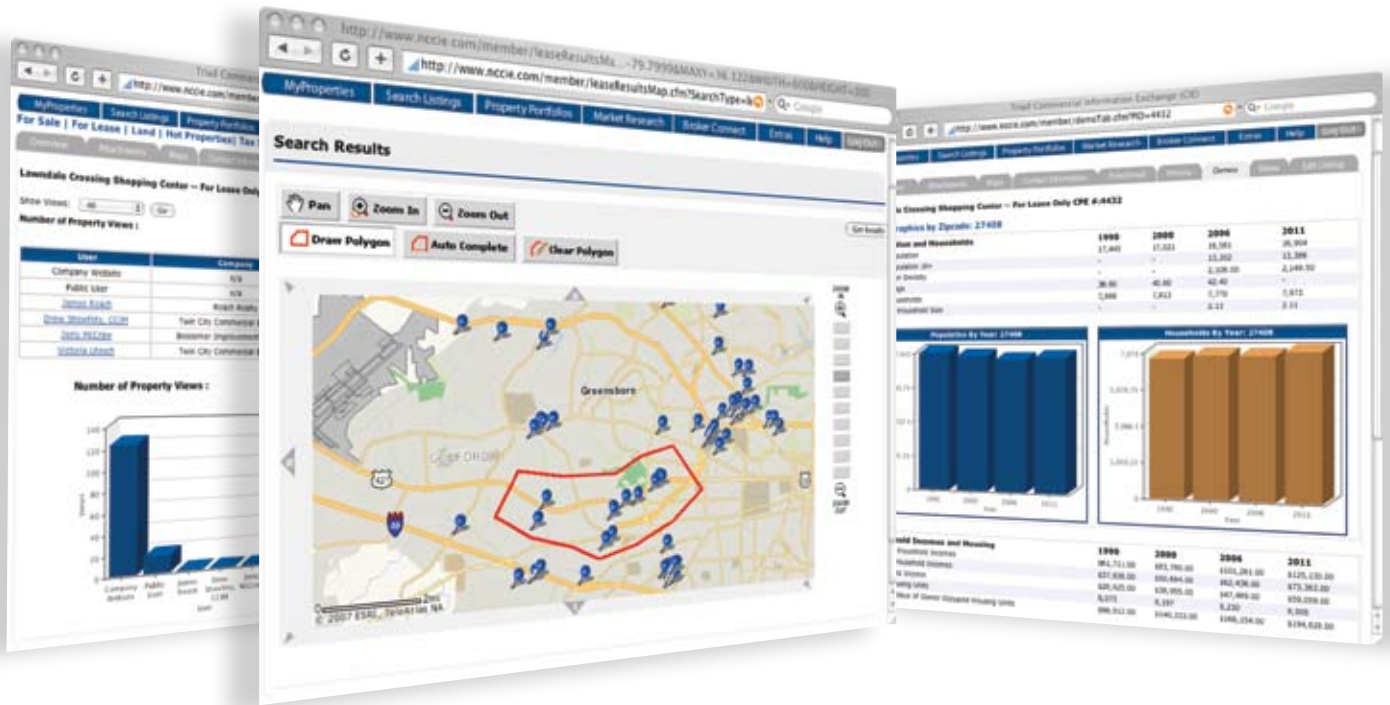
http://www.nccie.com/member/leaseResultsMa...-79.7999&MAXY=36.122&WIDTH=600&HEIGHT=300
http://www.nccie.com/member/leaseResultsMap.cfm?SearchType=l
Google

MyProperties | Search Listings | Property Portfolios | Market Research | Broker Connect | Extras | Help | Log Out

Search Results

Pan
Zoom In
Zoom Out
Draw Polygon
Auto Complete
Clear Polygon
Get Results

Greensboro

Zoom In
Zoom Out

© 2007 ESRI, Teleatlas NA

Triad Commercial
http://www.nccie.com/member
MyProperties | Search Listings | Property Portfolios
For Sale | For Lease | Land | Hot Properties | Tax
Overview | Attachments | Maps | Contact Information

Lawndale Crossing Shopping Center -- For Lease Only

Show Views: All | Go
Number of Property Views :

| User | Company |
|---|---|
| Company Website | N/A |
| Public User | N/A |
| James Roach | Roach Realty |
| Drew Stoudtin, CCIM | Twin City Commercial |
| Jerry McCraw | Bessemer Improvement |
| Victoria Umoch | Twin City Commercial |

Number of Property Views :

Company Website | Public User | James Roach | Drew Stoudtin, CCIM | Jerry McCraw
User
Views

Triad Commercial Information Exchange (CIE)
http://www.nccie.com/member/demoTab.cfm?PID=4432
Google
Properties | Search Listings | Property Portfolios | Market Research | Broker Connect | Extras | Help | Log Out
Attachments | Maps | Contact Information | Promotional | Pricing | Demos | Views | Edit Listing

Crossing Shopping Center -- For Lease Only CPE #:4432

Graphics by Zipcode: 27408

| | 1990 | 2000 | 2006 | 2011 |
|---|---|---|---|---|
| ation and Households | 17,445 | 17,021 | 16,581 | 16,904 |
| pulation | - | - | 13,202 | 13,399 |
| pulation 18+ | - | - | 2,109.00 | 2,149.50 |
| n Density | - | - | - | - |
| ge | 38.90 | 40.80 | 42.40 | - |
| useholds | 7,668 | 7,813 | 7,770 | 7,671 |
| usehold Size | - | - | 2.13 | 2.11 |

Population By Year: 27408
Households By Year: 27408
Year
Households

| old Incomes and Housing | 1990 | 2000 | 2006 | 2011 |
|---|---|---|---|---|
| Household Income | $61,711.00 | $93,795.00 | $101,281.00 | $125,135.00 |
| Household Income | $37,938.00 | $50,484.00 | $62,436.00 | $73,363.00 |
| ta Income | $20,425.00 | $38,955.00 | $47,469.00 | $59,059.00 |
| sing Units | 8,035 | 8,397 | 8,230 | 8,308 |
| Value of Owner Occupied Housing Units | $98,912.00 | $140,333.00 | $166,354.00 | $194,628.00 |